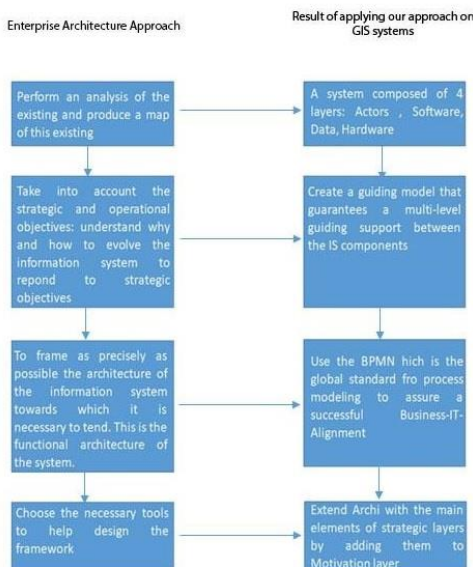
Enterprise Architecture Approach

Result of applying our approach on GIS systems

Perform an analysis of the existing and produce a map of this existing

A system composed of 4 layers: Actors , Software, Data, Hardware

Take into account the strategic and operational objectives: understand why and how to evolve the information system to repond to strategic objectives

Create a guiding model that guarantees a multi-level guiding support between the IS components

To frame as precisely as possible the architecture of the information system towards which it is necessary to tend. This is the functional architecture of the system.

Use the BPMN hich is the global standard fro process modeling to assure a successful Business-IT-Alignment

Choose the necessary tools to help design the framework

Extend Archi with the main elements of strategic layers by adding them to Motivation layer